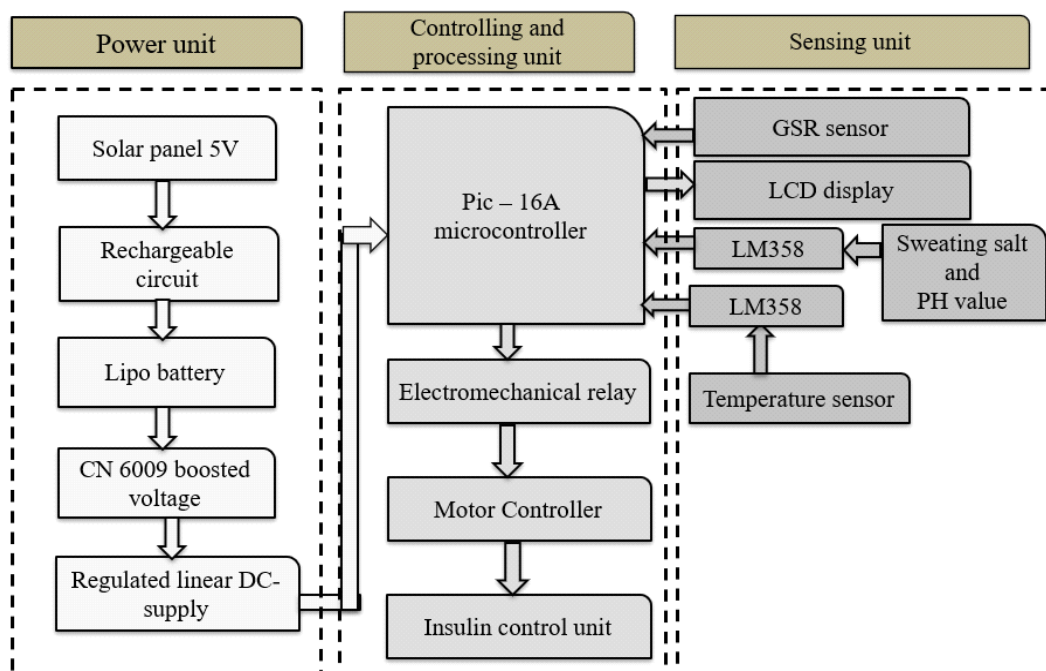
Power unit

Solar panel 5V

Rechargeable circuit

Lipo battery

CN 6009 boosted voltage

Regulated linear DC-supply

Controlling and processing unit

Pic – 16A microcontroller

Electromechanical relay

Motor Controller

Insulin control unit

Sensing unit

GSR sensor

LCD display

LM358

Sweating salt and PH value

LM358

Temperature sensor